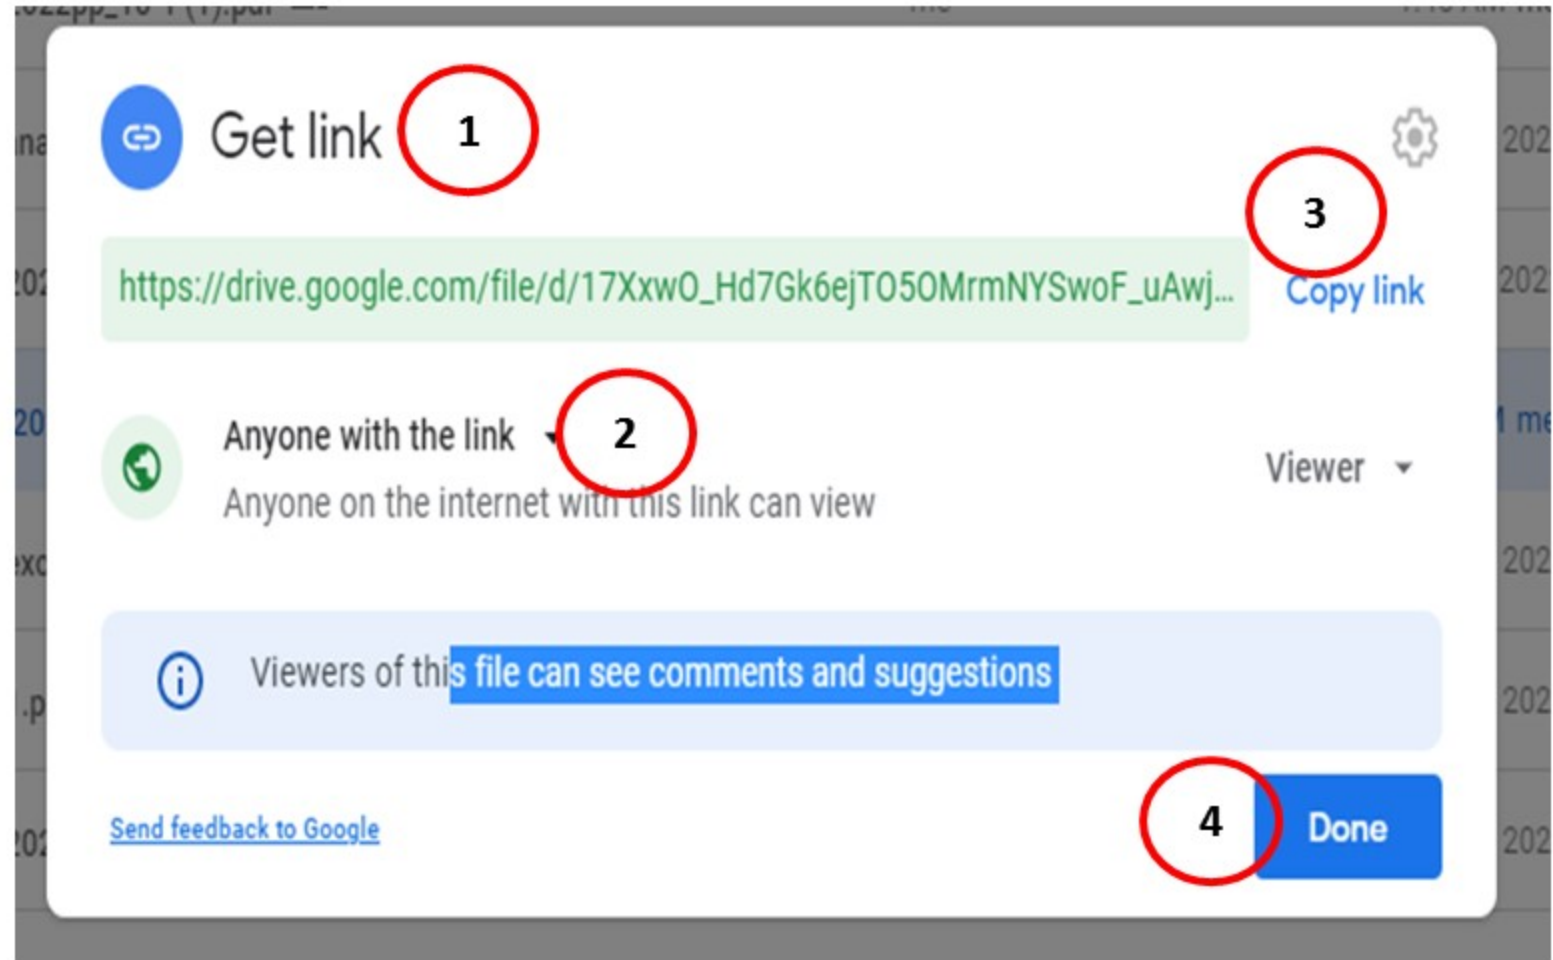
Get link

1

3

https://drive.google.com/file/d/17XxwO_Hd7Gk6ejTO5OMrmNYSwoF_uAwj...

Copy link

Anyone with the link

2

Anyone on the internet with this link can view

Viewer

Viewers of this file can see comments and suggestions

Send feedback to Google

4

Done